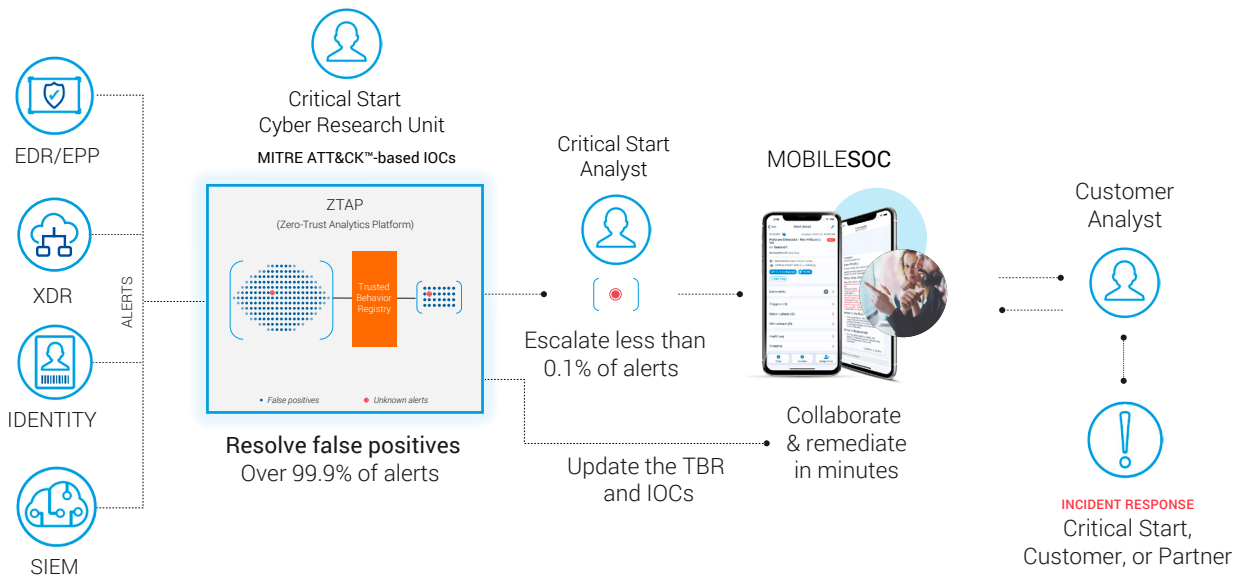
EDR/EPP

XDR

IDENTITY

SIEM

ALERTS

Critical Start Cyber Research Unit

MITRE ATT&CK™-based IOCs

ZTAP

(Zero-Trust Analytics Platform)

Trusted Behavior Registry

• False positives • Unknown alerts

Resolve false positives
Over 99.9% of alerts

Critical Start Analyst

Escalate less than 0.1% of alerts

Update the TBR and IOCs

MOBILESOC

Collaborate & remediate in minutes

Customer Analyst

INCIDENT RESPONSE
Critical Start, Customer, or Partner